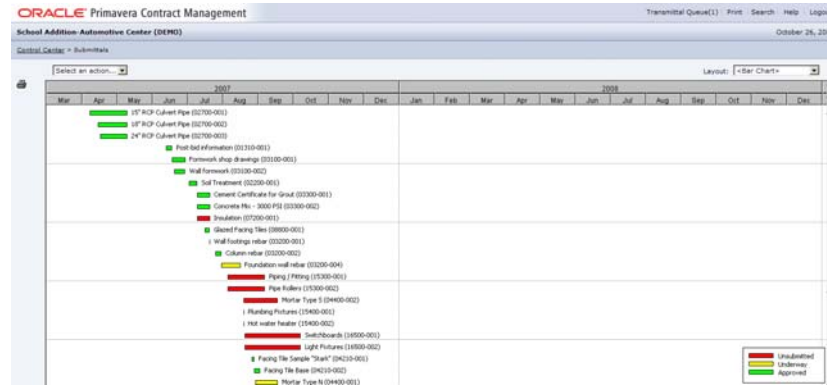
ORACLE Primavera Contract Management

Transmittal Queue(1) Print Search Help Logo

School Addition-Automotive Center (DEMO)

October 26, 20

Control Center > Submittals

Select an action...

Layout: <Bar Chart>

2007

2008

Mar Apr May Jun Jul Aug Sep Oct Nov Dec Jan Feb Mar Apr May Jun Jul Aug Sep Oct Nov Dec

15" RCP Culvert Pipe (02700-001)

18" RCP Culvert Pipe (02700-002)

24" RCP Culvert Pipe (02700-003)

Post-bid information (01310-001)

Formwork shop drawings (03100-001)

Wall formwork (03100-002)

Soil Treatment (02200-001)

Cement Certificate for Grout (03300-001)

Concrete Mix - 3000 PSI (03300-002)

Insulation (07200-001)

Glazed Facing Tiles (08800-001)

Wall footings rebar (03200-001)

Column rebar (03200-002)

Foundation wall rebar (03200-004)

Piping / Fitting (15300-001)

Pipe Rollers (15300-002)

Mortar Type S (04400-002)

Plumbing Fixtures (15400-001)

Hot water heater (15400-002)

Switchboards (16500-001)

Light Fixtures (16500-002)

Facing Tile Sample "Stark" (04210-001)

Facing Tile Base (04210-002)

Mortar Type N (04400-001)

Unsubmitted
Underway
Approved